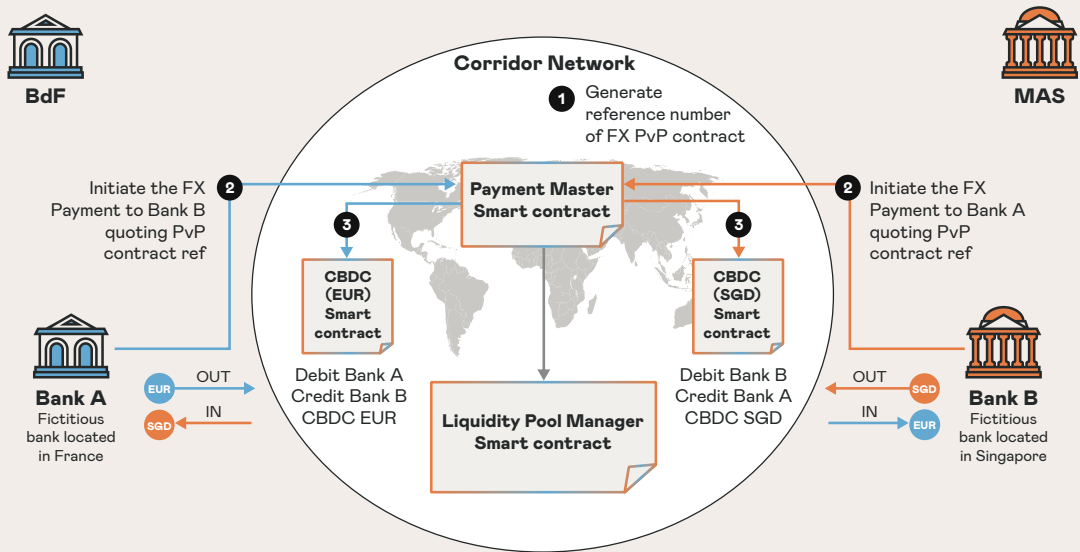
BdF

MAS

Corridor Network

1 Generate reference number of FX PvP contract

2 Initiate the FX Payment to Bank B quoting PvP contract ref

Payment Master Smart contract

2 Initiate the FX Payment to Bank A quoting PvP contract ref

3

3

CBDC (EUR) Smart contract

CBDC (SGD) Smart contract

Bank A
Fictitious bank located in France

EUR OUT

SGD IN

Debit Bank A
Credit Bank B
CBDC EUR

Liquidity Pool Manager Smart contract

Debit Bank B
Credit Bank A
CBDC SGD

OUT SGD

IN EUR

Bank B
Fictitious bank located in Singapore